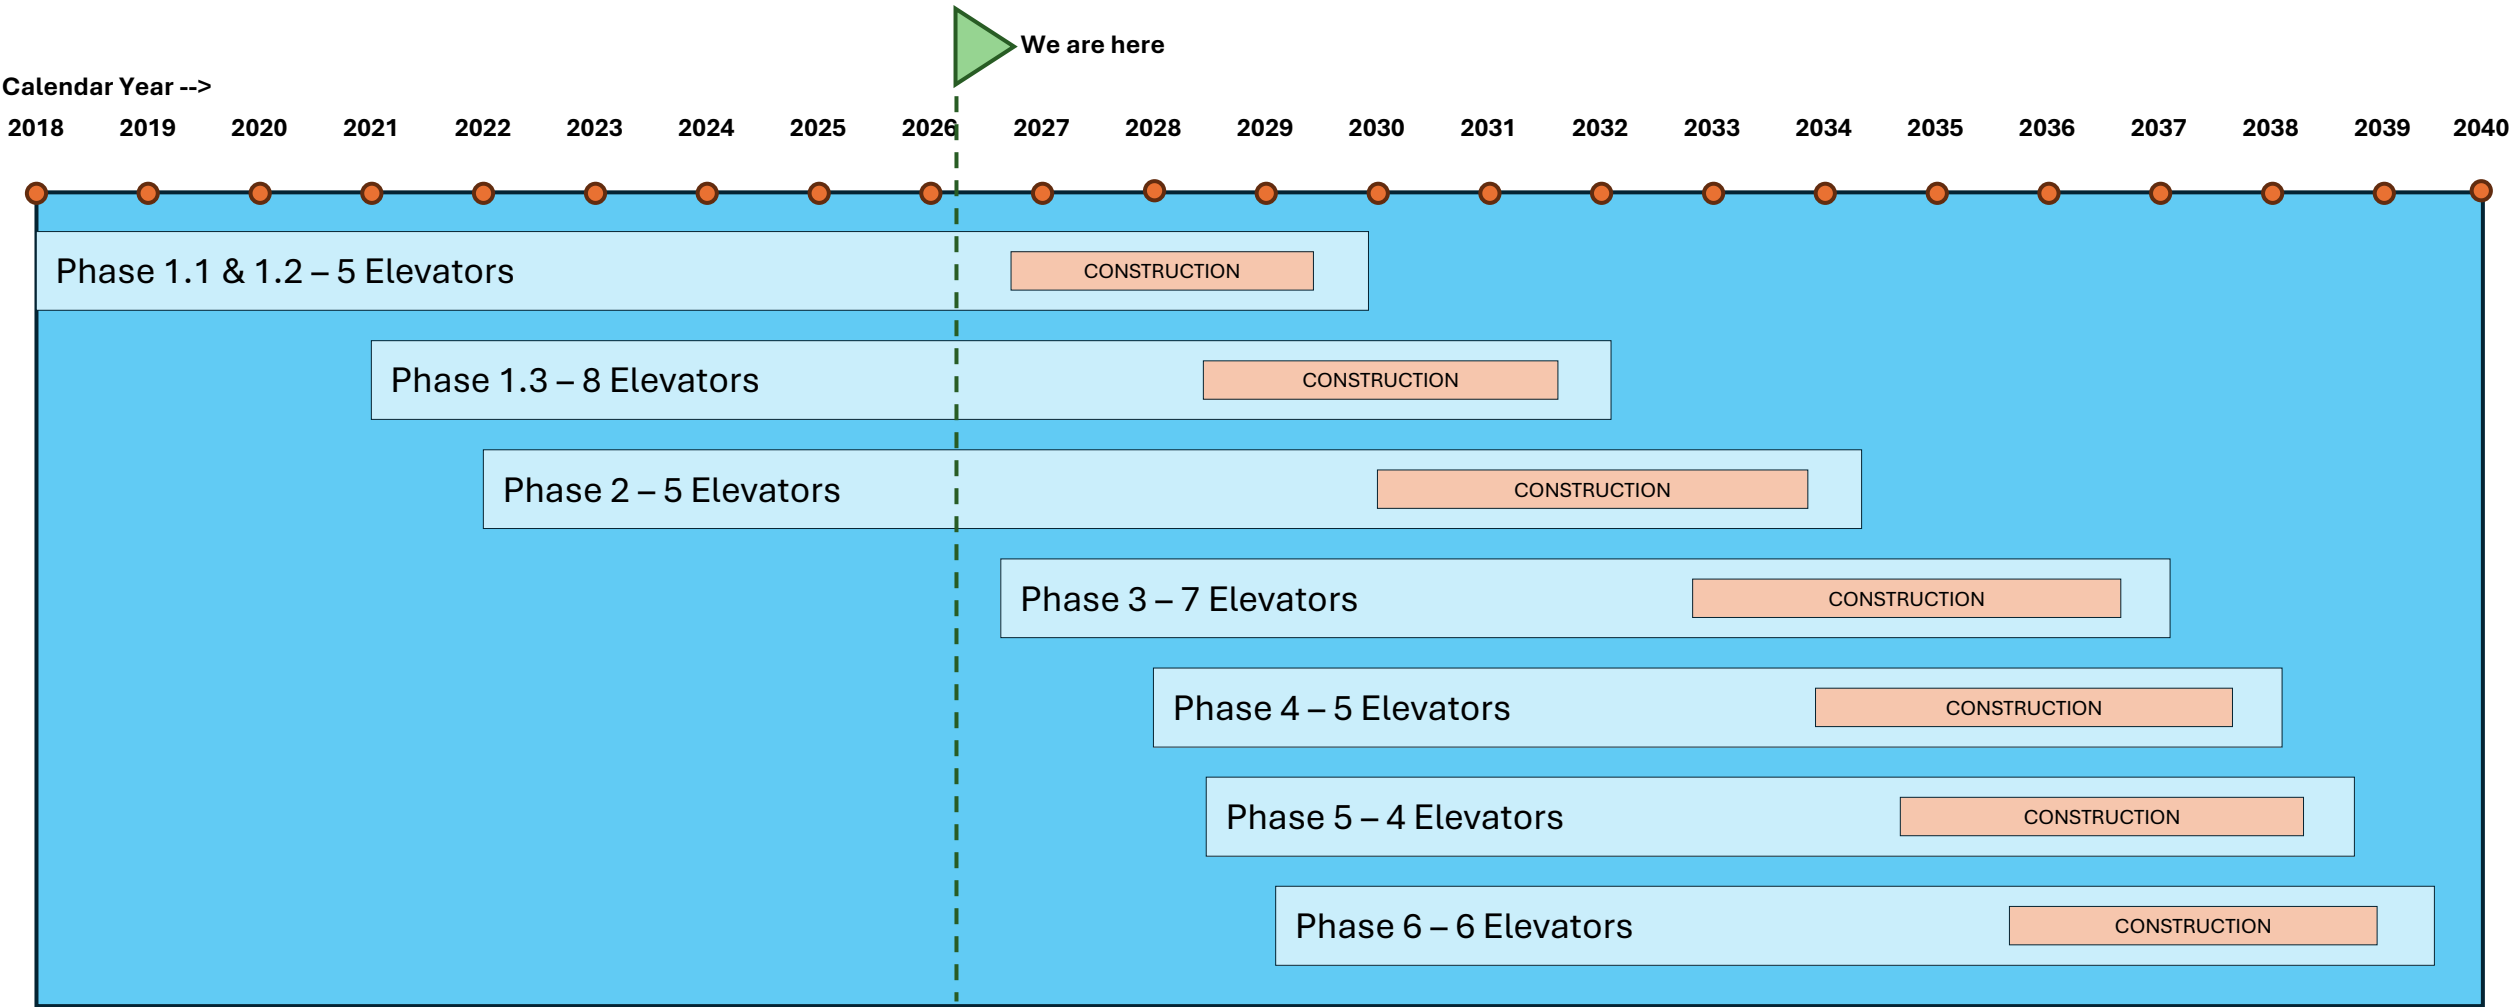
We are here

Calendar Year -->

2018 2019 2020 2021 2022 2023 2024 2025 2026 2027 2028 2029 2030 2031 2032 2033 2034 2035 2036 2037 2038 2039 2040

Phase 1.1 & 1.2 – 5 Elevators
CONSTRUCTION

Phase 1.3 – 8 Elevators
CONSTRUCTION

Phase 2 – 5 Elevators
CONSTRUCTION

Phase 3 – 7 Elevators
CONSTRUCTION

Phase 4 – 5 Elevators
CONSTRUCTION

Phase 5 – 4 Elevators
CONSTRUCTION

Phase 6 – 6 Elevators
CONSTRUCTION